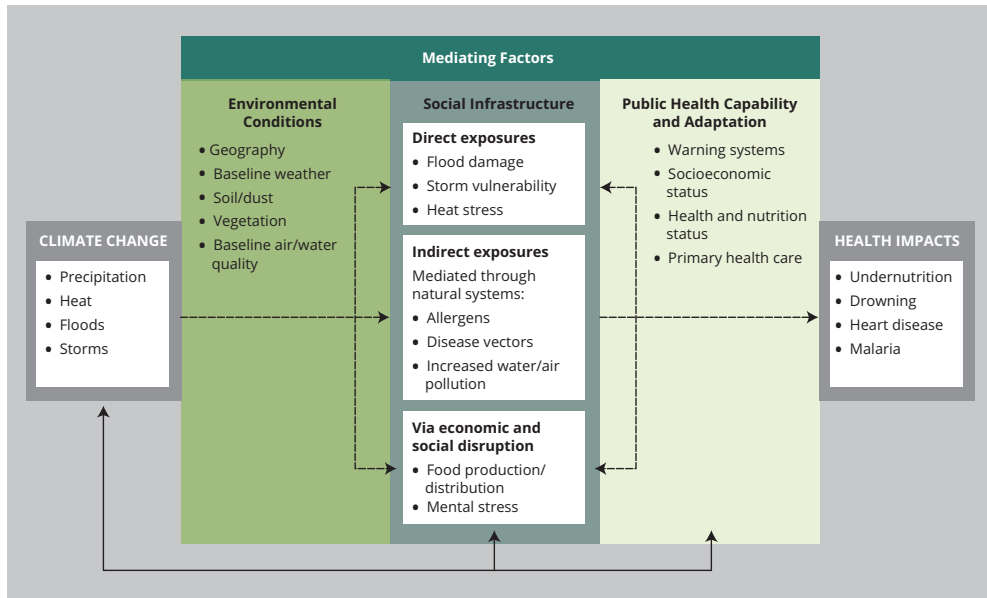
Mediating Factors

CLIMATE CHANGE
- Precipitation
- Heat
- Floods
- Storms

Environmental Conditions
- Geography
- Baseline weather
- Soil/dust
- Vegetation
- Baseline air/water quality

Social Infrastructure

Direct exposures
- Flood damage
- Storm vulnerability
- Heat stress

Indirect exposures
Mediated through natural systems:
- Allergens
- Disease vectors
- Increased water/air pollution

Via economic and social disruption
- Food production/ distribution
- Mental stress

Public Health Capability and Adaptation
- Warning systems
- Socioeconomic status
- Health and nutrition status
- Primary health care

HEALTH IMPACTS
- Undernutrition
- Drowning
- Heart disease
- Malaria